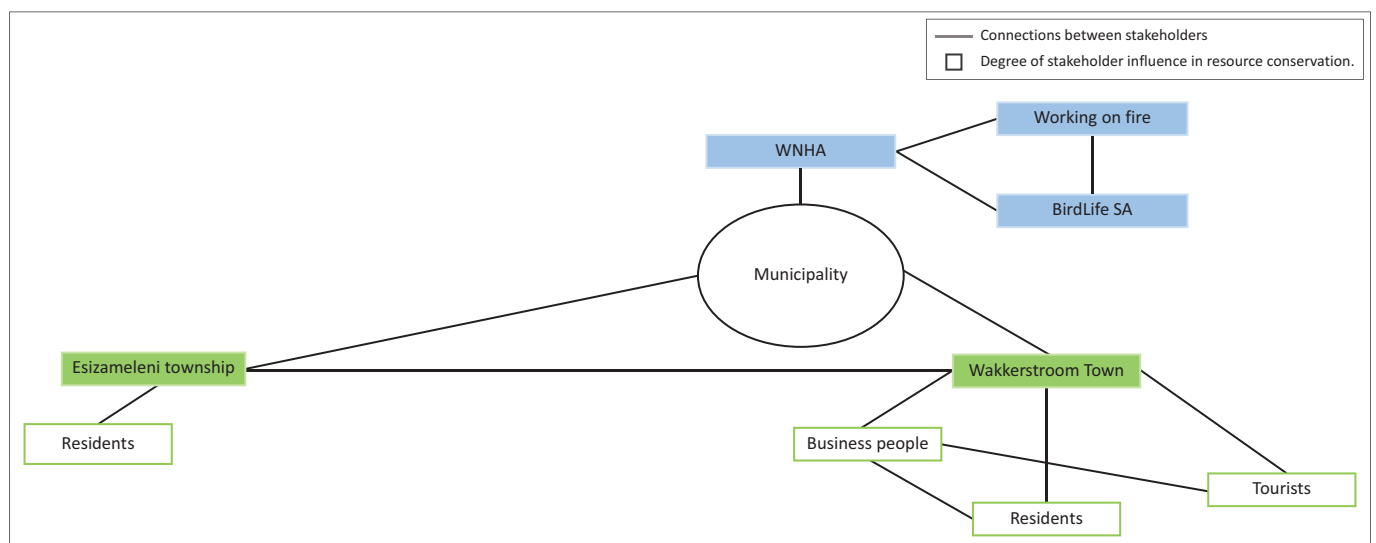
Connections between stakeholders

Degree of stakeholder influence in resource conservation.

WNHA

Working on fire

BirdLife SA

Municipality

Esizameleni township

Wakkerstroom Town

Residents

Business people

Tourists

Residents